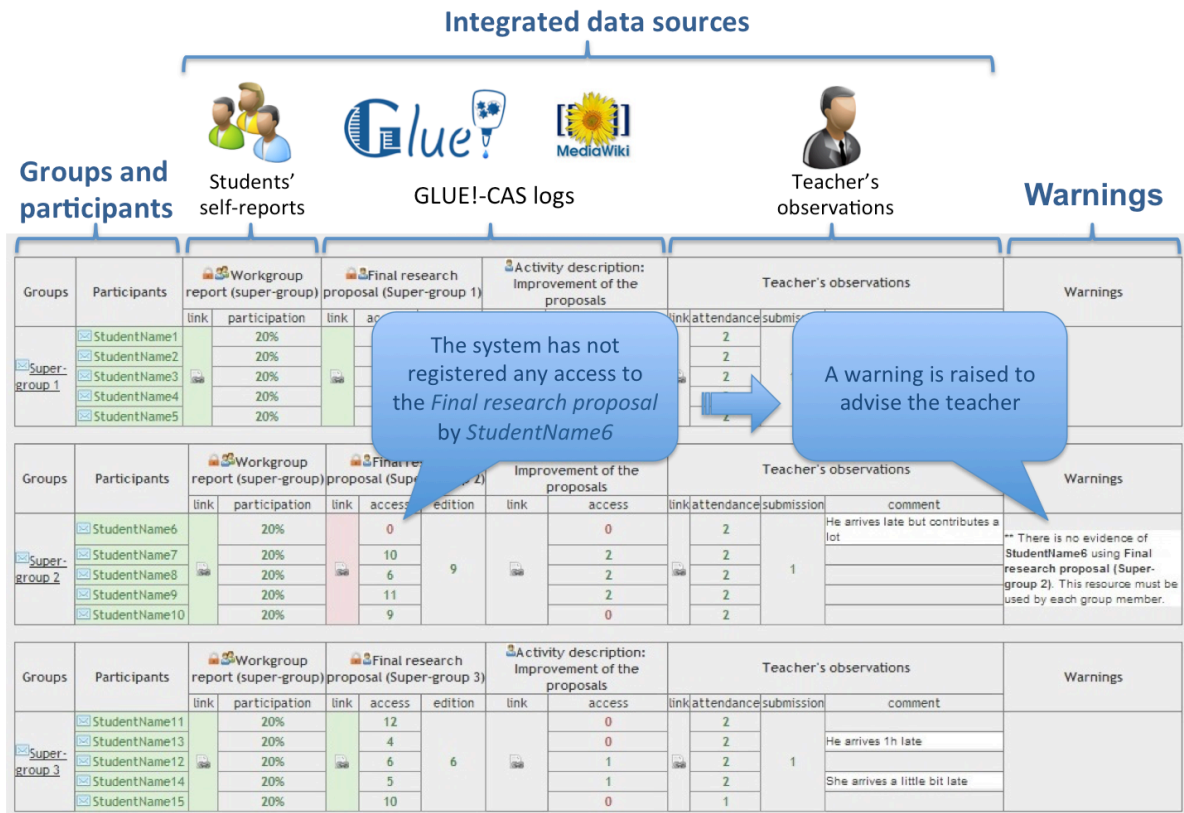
Integrated data sources

Groups and participants

Students' self-reports

Glue!

MediaWiki

GLUE!-CAS logs

Teacher's observations

Warnings

| Groups | Participants | Workgroup report (super-group) link | participation | Final research proposal (Super-group 1) link | ac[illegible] | Activity description: Improvement of the proposals | | Teacher's observations link | attendance | submission | | Warnings |
|---|---|---|---|---|---|---|---|---|---|---|---|---|
| Super-group 1 | StudentName1 | | 20% | | | | | | 2 | | | |
| | StudentName2 | | 20% | | | | | | 2 | | | |
| | StudentName3 | | 20% | | | | | | 2 | | | |
| | StudentName4 | | 20% | | | | | | 2 | | | |
| | StudentName5 | | 20% | | | | | | 2 | | | |

The system has not registered any access to the *Final research proposal* by *StudentName6*

A warning is raised to advise the teacher

| Groups | Participants | Workgroup report (super-group) link | participation | Final re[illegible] (Super-group 2) link | access | edition | Improvement of the proposals link | access | Teacher's observations link | attendance | submission | comment | Warnings |
|---|---|---|---|---|---|---|---|---|---|---|---|---|---|
| Super-group 2 | StudentName6 | | 20% | | 0 | 9 | | 0 | | 2 | 1 | He arrives late but contributes a lot | ** There is no evidence of StudentName6 using Final research proposal (Super-group 2). This resource must be used by each group member. |
| | StudentName7 | | 20% | | 10 | | | 2 | | 2 | | | |
| | StudentName8 | | 20% | | 6 | | | 2 | | 2 | | | |
| | StudentName9 | | 20% | | 11 | | | 2 | | 2 | | | |
| | StudentName10 | | 20% | | 9 | | | 0 | | 2 | | | |

| Groups | Participants | Workgroup report (super-group) link | participation | Final research proposal (Super-group 3) link | access | edition | Activity description: Improvement of the proposals link | access | Teacher's observations link | attendance | submission | comment | Warnings |
|---|---|---|---|---|---|---|---|---|---|---|---|---|---|
| Super-group 3 | StudentName11 | | 20% | | 12 | 6 | | 0 | | 2 | 1 | | |
| | StudentName13 | | 20% | | 4 | | | 0 | | 2 | | He arrives 1h late | |
| | StudentName12 | | 20% | | 6 | | | 1 | | 2 | | | |
| | StudentName14 | | 20% | | 5 | | | 1 | | 2 | | She arrives a little bit late | |
| | StudentName15 | | 20% | | 10 | | | 0 | | 1 | | | |